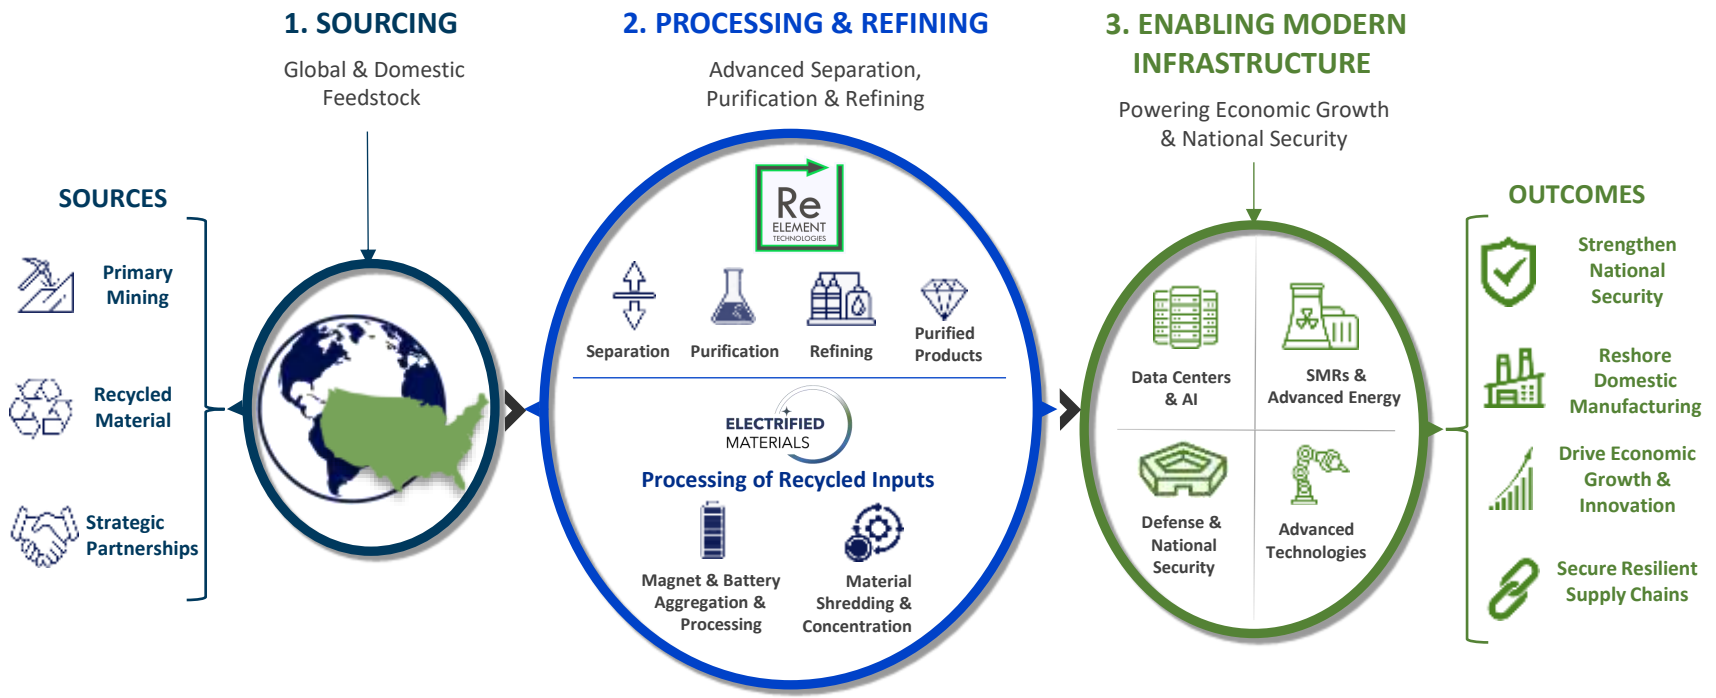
1. SOURCING

Global & Domestic Feedstock

2. PROCESSING & REFINING

Advanced Separation, Purification & Refining

3. ENABLING MODERN INFRASTRUCTURE

Powering Economic Growth & National Security

SOURCES

Primary Mining

Recycled Material

Strategic Partnerships

Re ELEMENT TECHNOLOGIES

Separation

Purification

Refining

Purified Products

ELECTRIFIED MATERIALS

Processing of Recycled Inputs

Magnet & Battery Aggregation & Processing

Material Shredding & Concentration

Data Centers & AI

SMRs & Advanced Energy

Defense & National Security

Advanced Technologies

OUTCOMES

Strengthen National Security

Reshore Domestic Manufacturing

Drive Economic Growth & Innovation

Secure Resilient Supply Chains